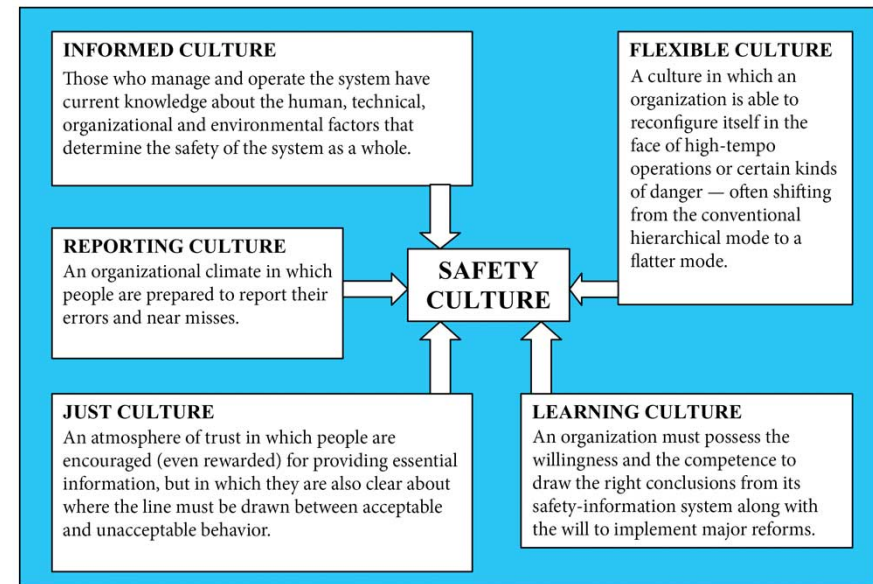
INFORMED CULTURE
Those who manage and operate the system have current knowledge about the human, technical, organizational and environmental factors that determine the safety of the system as a whole.

FLEXIBLE CULTURE
A culture in which an organization is able to reconfigure itself in the face of high-tempo operations or certain kinds of danger — often shifting from the conventional hierarchical mode to a flatter mode.

REPORTING CULTURE
An organizational climate in which people are prepared to report their errors and near misses.

SAFETY CULTURE

JUST CULTURE
An atmosphere of trust in which people are encouraged (even rewarded) for providing essential information, but in which they are also clear about where the line must be drawn between acceptable and unacceptable behavior.

LEARNING CULTURE
An organization must possess the willingness and the competence to draw the right conclusions from its safety-information system along with the will to implement major reforms.